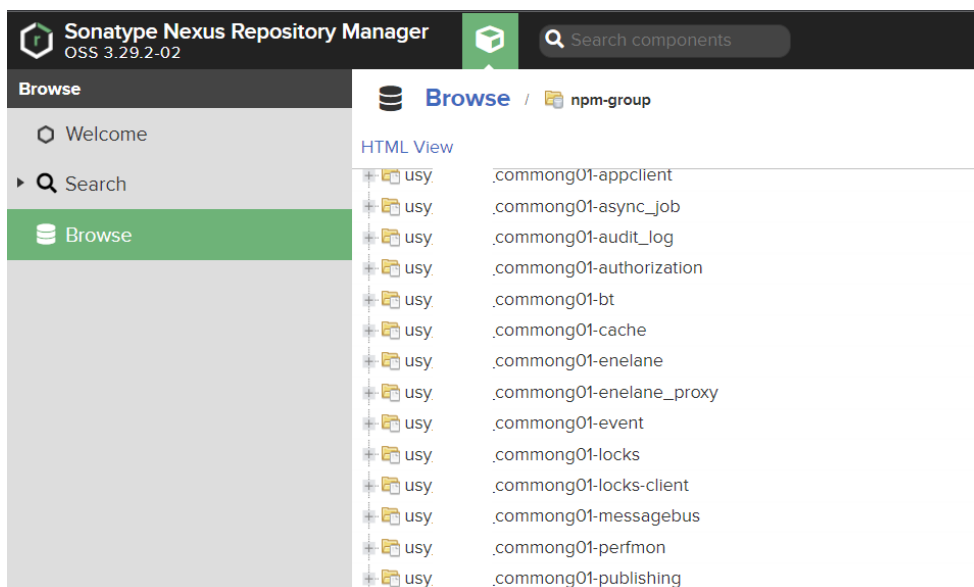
Sonatype Nexus Repository Manager
OSS 3.29.2-02

Search components

Browse

Welcome

Search

Browse

Browse / npm-group

HTML View

usy _commong01-appclient
usy _commong01-async_job
usy _commong01-audit_log
usy _commong01-authorization
usy _commong01-bt
usy _commong01-cache
usy _commong01-enelane
usy _commong01-enelane_proxy
usy _commong01-event
usy _commong01-locks
usy _commong01-locks-client
usy _commong01-messagebus
usy _commong01-perfmon
usy _commong01-publishing